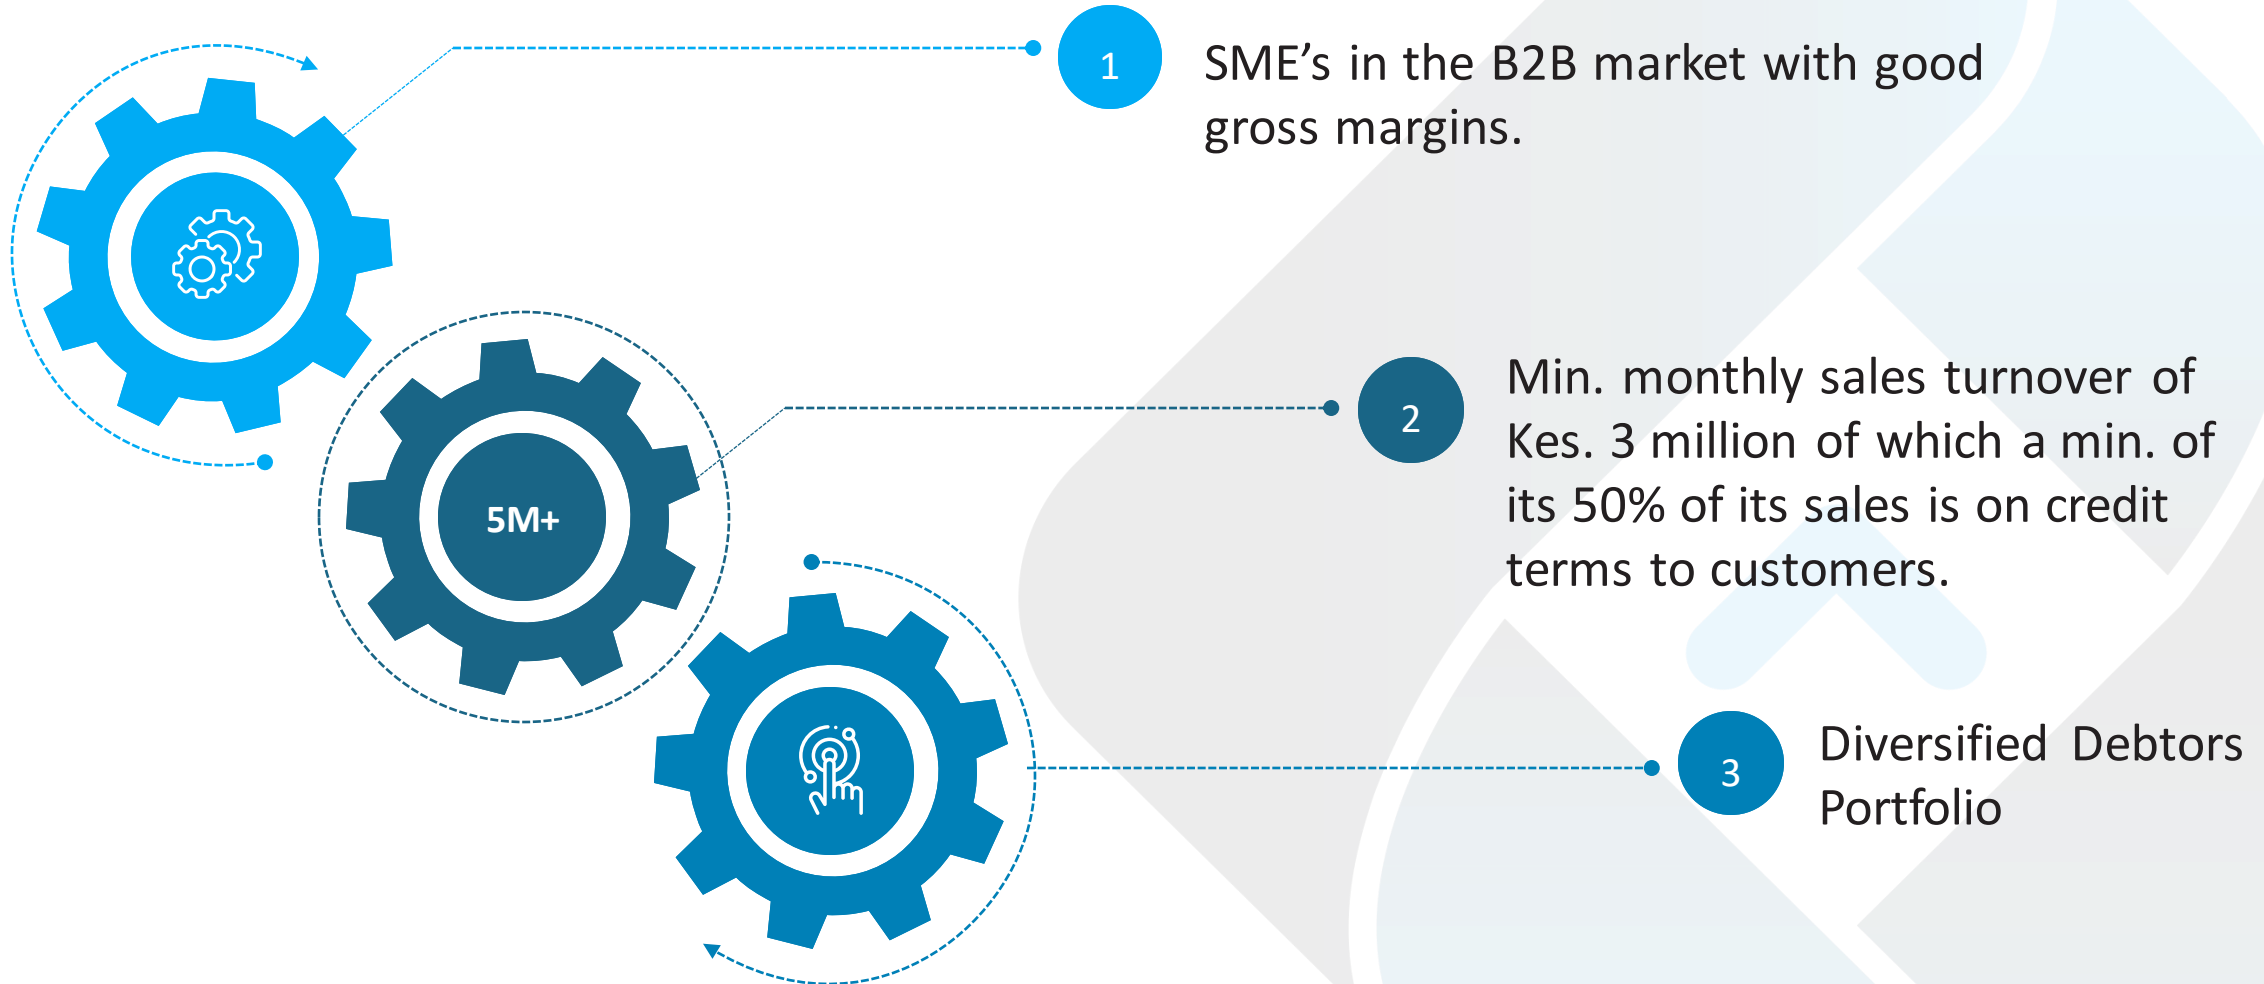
1

SME’s in the B2B market with good gross margins.

5M+

2

Min. monthly sales turnover of Kes. 3 million of which a min. of its 50% of its sales is on credit terms to customers.

3

Diversified Debtors Portfolio